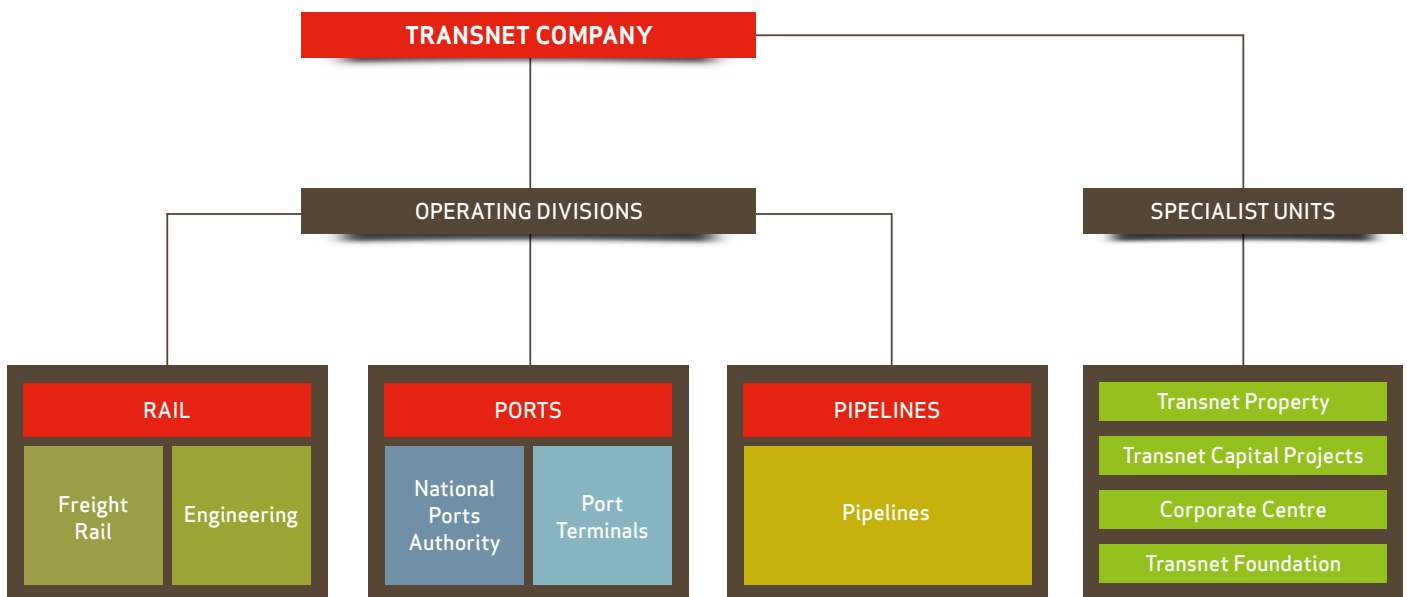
TRANSNET COMPANY

OPERATING DIVISIONS

SPECIALIST UNITS

RAIL

Freight Rail

Engineering

PORTS

National Ports Authority

Port Terminals

PIPELINES

Pipelines

Transnet Property

Transnet Capital Projects

Corporate Centre

Transnet Foundation